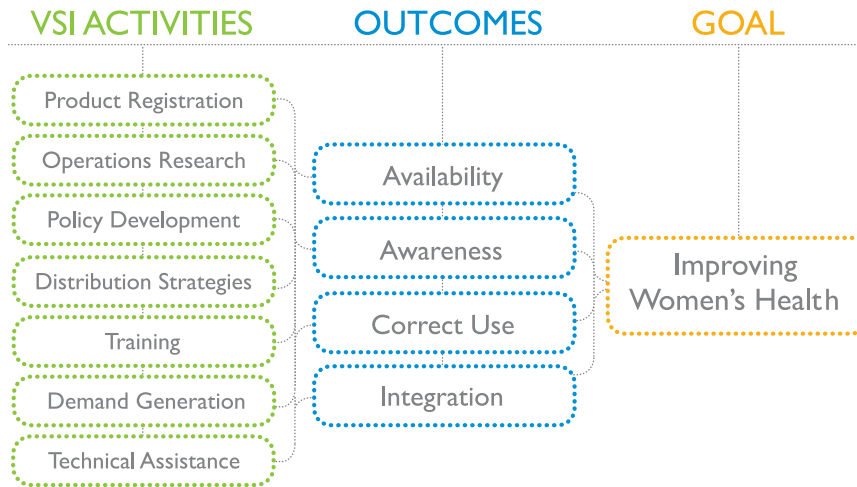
VSI ACTIVITIES
Product Registration
Operations Research
Policy Development
Distribution Strategies
Training
Demand Generation
Technical Assistance

OUTCOMES
Availability
Awareness
Correct Use
Integration

GOAL
Improving Women's Health